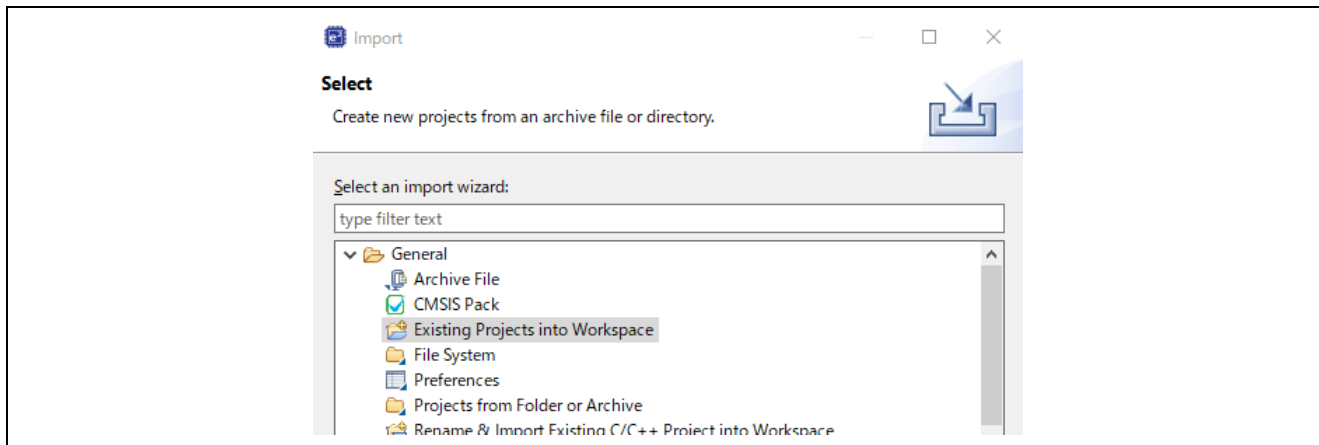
Import

Select

Create new projects from an archive file or directory.

Select an import wizard:

type filter text

General
Archive File
CMSIS Pack
Existing Projects into Workspace
File System
Preferences
Projects from Folder or Archive
Rename & Import Existing C/C++ Project into Workspace